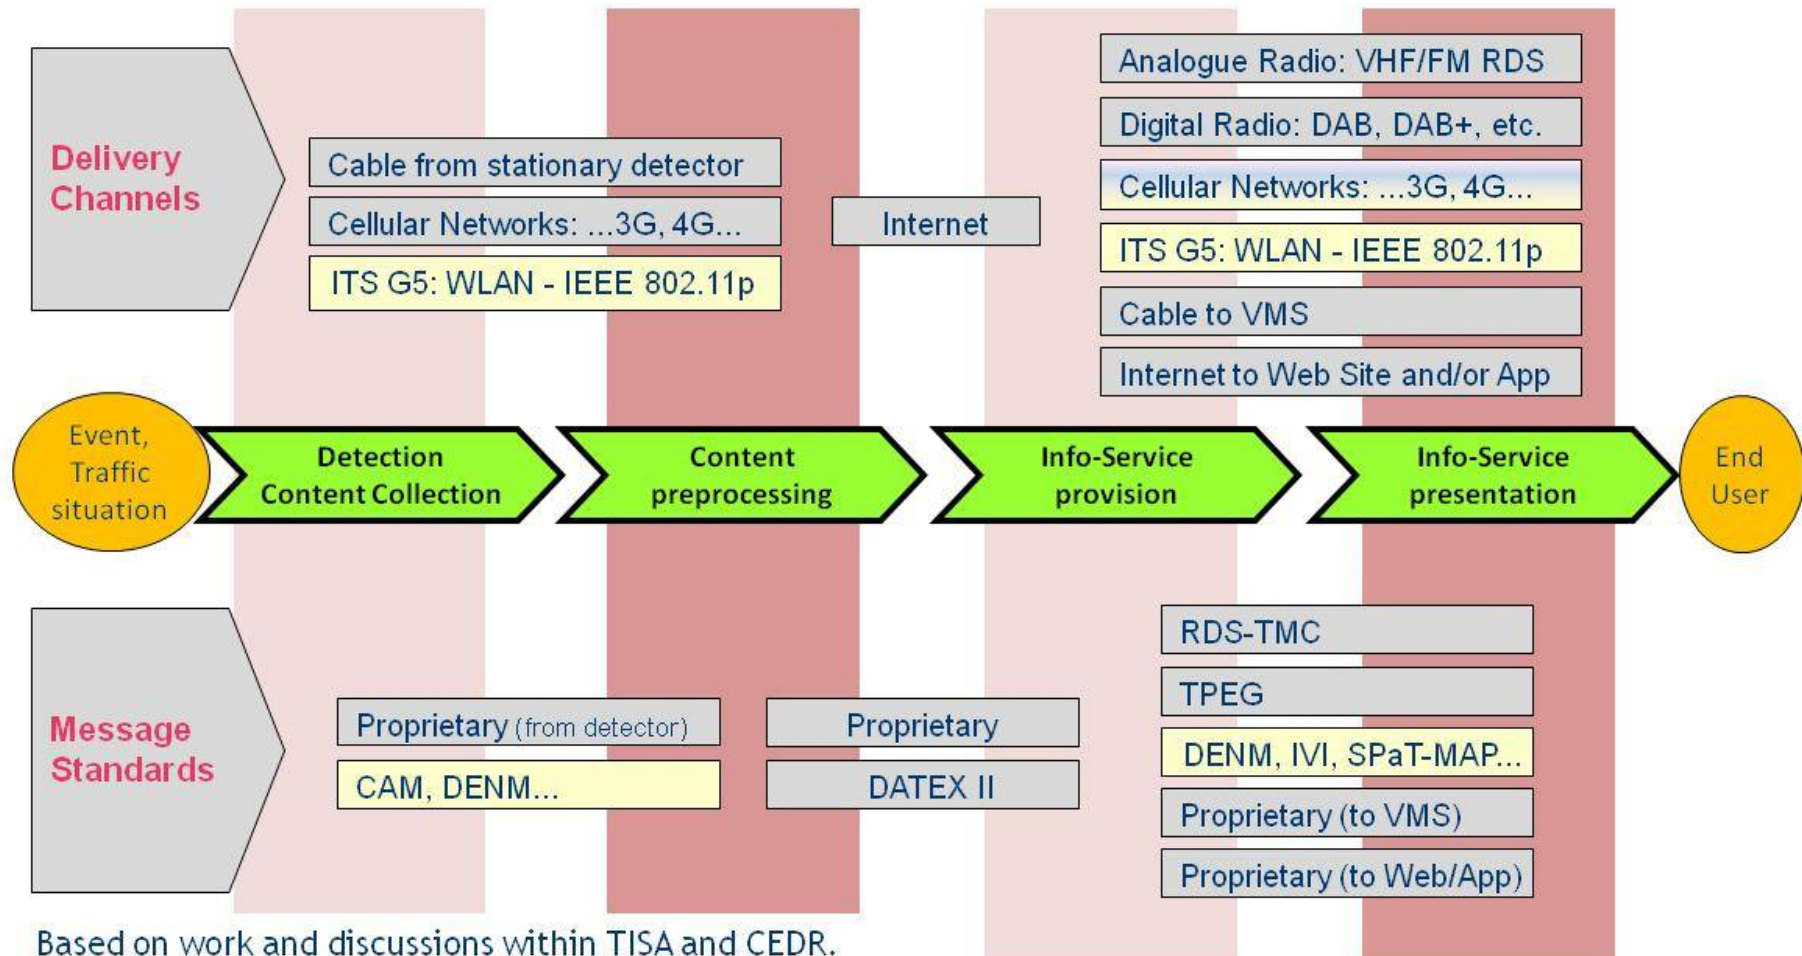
Delivery Channels

Cable from stationary detector

Cellular Networks: ...3G, 4G...

ITS G5: WLAN - IEEE 802.11p

Internet

Analogue Radio: VHF/FM RDS

Digital Radio: DAB, DAB+, etc.

Cellular Networks: ...3G, 4G...

ITS G5: WLAN - IEEE 802.11p

Cable to VMS

Internet to Web Site and/or App

Event, Traffic situation

Detection Content Collection

Content preprocessing

Info-Service provision

Info-Service presentation

End User

Message Standards

Proprietary (from detector)

CAM, DENM...

Proprietary

DATEX II

RDS-TMC

TPEG

DENM, IVI, SPaT-MAP...

Proprietary (to VMS)

Proprietary (to Web/App)

Based on work and discussions within TISA and CEDR.